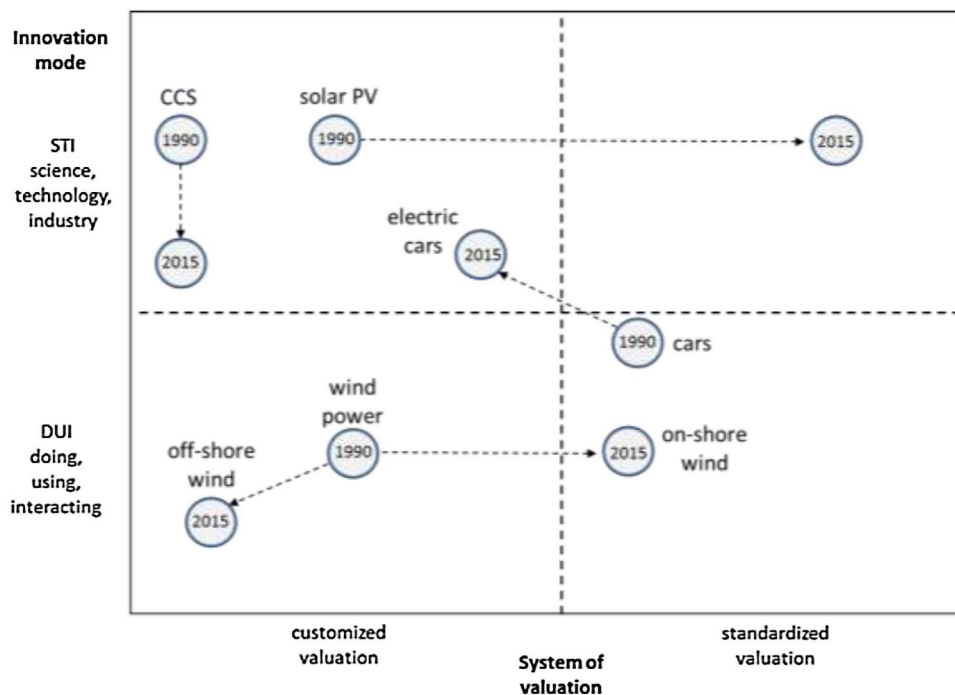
Innovation mode

STI science, technology, industry

DUI doing, using, interacting

CCS
1990
2015

solar PV
1990
2015

electric cars
2015

1990
cars

wind power
1990

off-shore wind
2015

2015
on-shore wind

customized valuation

System of valuation

standardized valuation